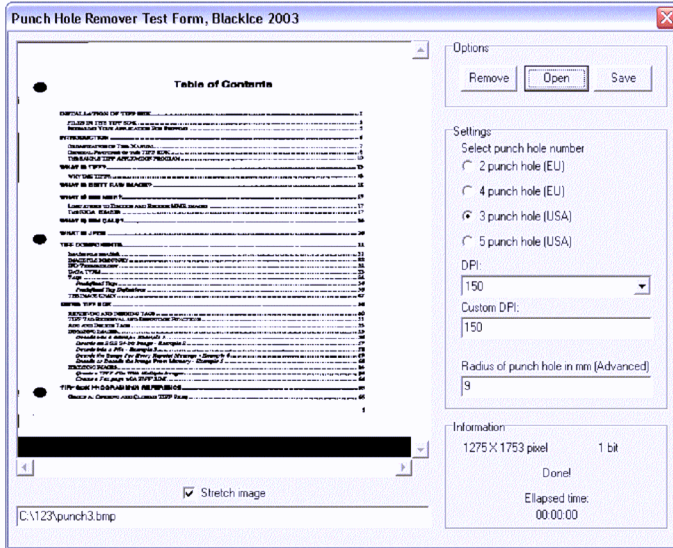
Punch Hole Remover Test Form, BlackIce 2003

Table of Contents

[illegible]

Stretch image

C:\123\punch3.bmp

Options

Remove

Open

Save

Settings

Select punch hole number

2 punch hole (EU)

4 punch hole (EU)

3 punch hole (USA)

5 punch hole (USA)

DPI:

150

Custom DPI:

150

Radius of punch hole in mm (Advanced)

9

Information

1275 X 1753 pixel

1 bit

Done!

Ellapsed time:

00:00:00